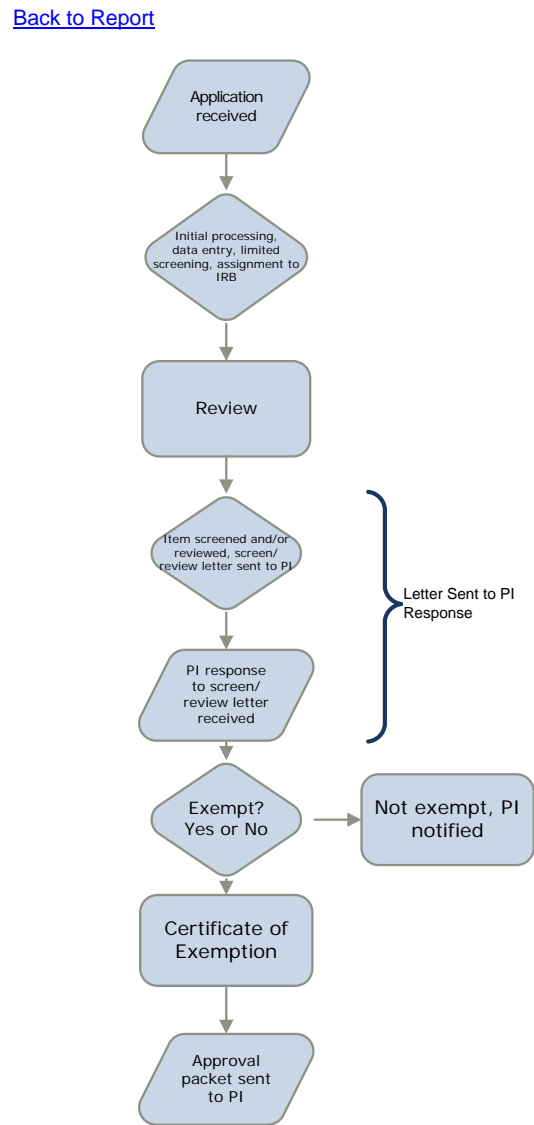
Back to Report

Application received

Initial processing, data entry, limited screening, assignment to IRB

Review

Item screened and/or reviewed, screen/ review letter sent to PI

PI response to screen/ review letter received

Letter Sent to PI Response

Exempt? Yes or No

Not exempt, PI notified

Certificate of Exemption

Approval packet sent to PI